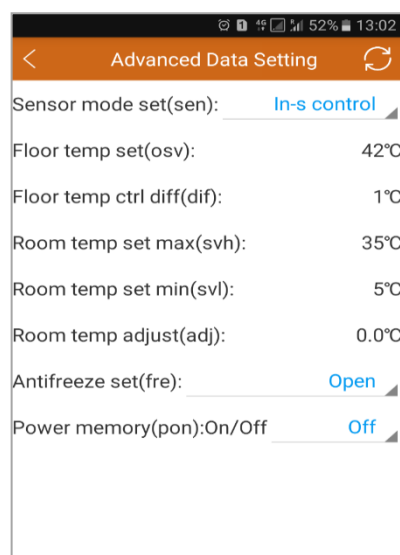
52% 13:02

<
Advanced Data Setting

Sensor mode set(sen): In-s control

Floor temp set(osv): 42℃

Floor temp ctrl diff(dif): 1℃

Room temp set max(svh): 35℃

Room temp set min(svl): 5℃

Room temp adjust(adj): 0.0℃

Antifreeze set(fre): Open

Power memory(pon):On/Off Off